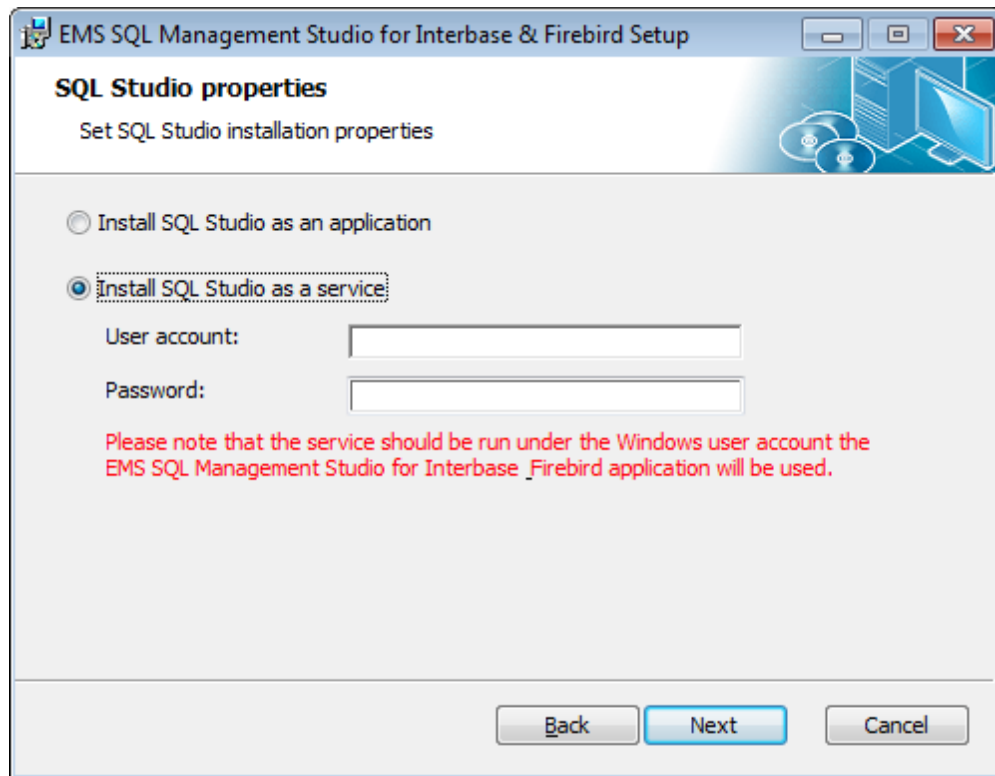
EMS SQL Management Studio for Interbase & Firebird Setup

SQL Studio properties

Set SQL Studio installation properties

Install SQL Studio as an application

Install SQL Studio as a service

User account:

Password:

Please note that the service should be run under the Windows user account the EMS SQL Management Studio for Interbase _Firebird application will be used.

Back

Next

Cancel